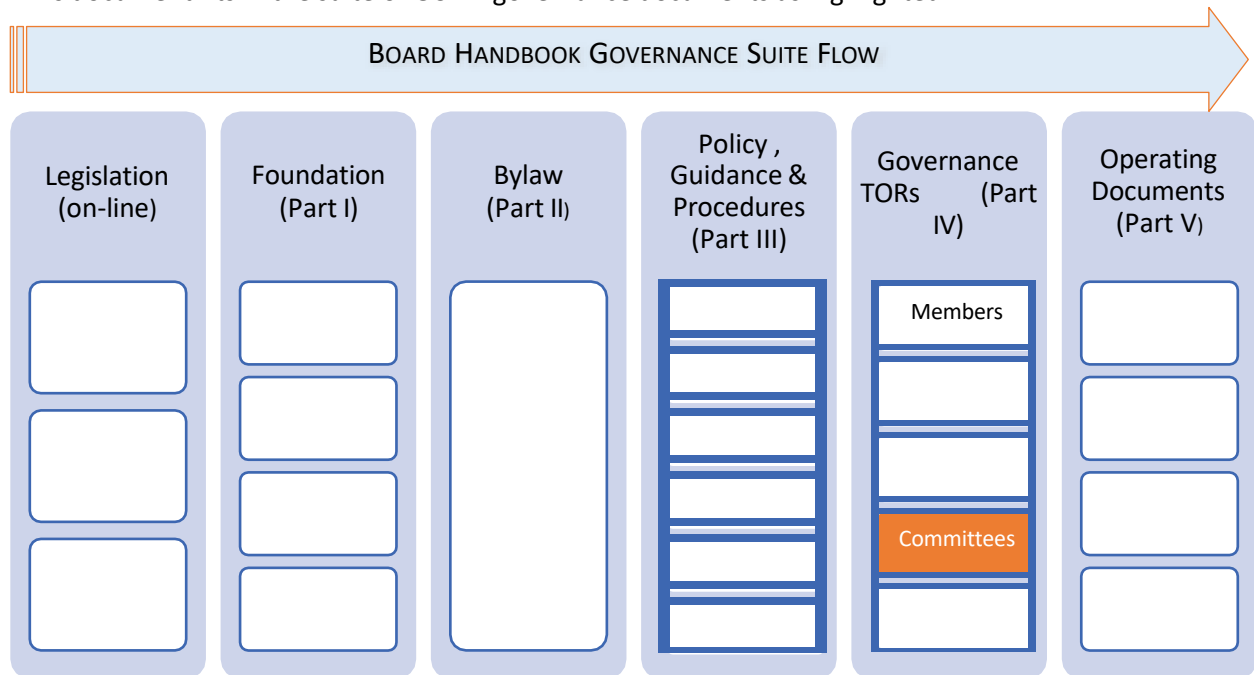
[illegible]

BOARD HANDBOOK GOVERNANCE SUITE FLOW

Legislation (on-line)

Foundation (Part I)

Bylaw (Part II)

Policy , Guidance & Procedures (Part III)

Governance TORs (Part IV)

Members

Committees

Operating Documents (Part V)